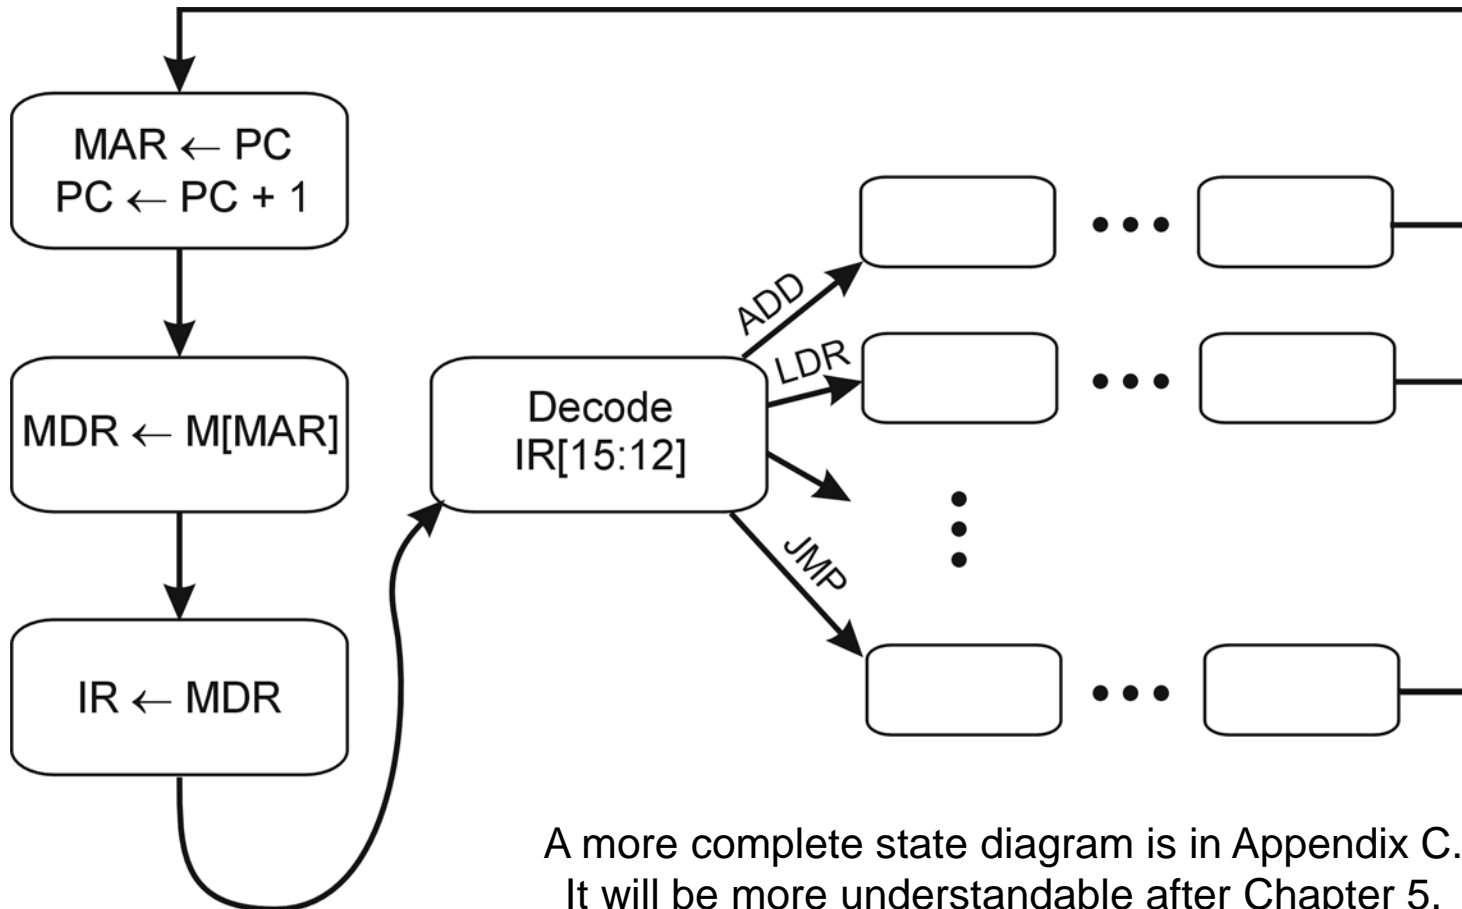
MAR $\leftarrow$ PC
PC $\leftarrow$ PC + 1

MDR $\leftarrow$ M[MAR]

IR $\leftarrow$ MDR

Decode
IR[15:12]

ADD

LDR

JMP

A more complete state diagram is in Appendix C.
It will be more understandable after Chapter 5.